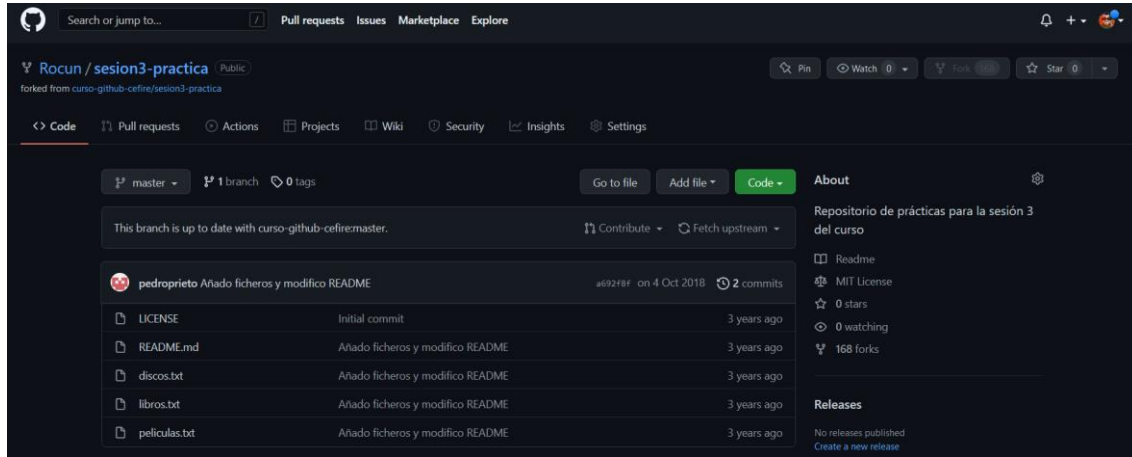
Search or jump to... /
Pull requests Issues Marketplace Explore

Rocun / sesion3-practica Public
forked from curso-github-cefire/sesion3-practica

Pin
Watch 0
Fork 168
Star 0

Code Pull requests Actions Projects Wiki Security Insights Settings

master
1 branch 0 tags
Go to file Add file Code

This branch is up to date with curso-github-cefire:master.
Contribute Fetch upstream

pedroprieto Añado ficheros y modifico README a692f8f on 4 Oct 2018 2 commits

| | | |
|---|---|---|
| LICENSE | Initial commit | 3 years ago |
| README.md | Añado ficheros y modifico README | 3 years ago |
| discos.txt | Añado ficheros y modifico README | 3 years ago |
| libros.txt | Añado ficheros y modifico README | 3 years ago |
| peliculas.txt | Añado ficheros y modifico README | 3 years ago |

About
Repositorio de prácticas para la sesión 3 del curso
Readme
MIT License
0 stars
0 watching
168 forks

Releases
No releases published
Create a new release